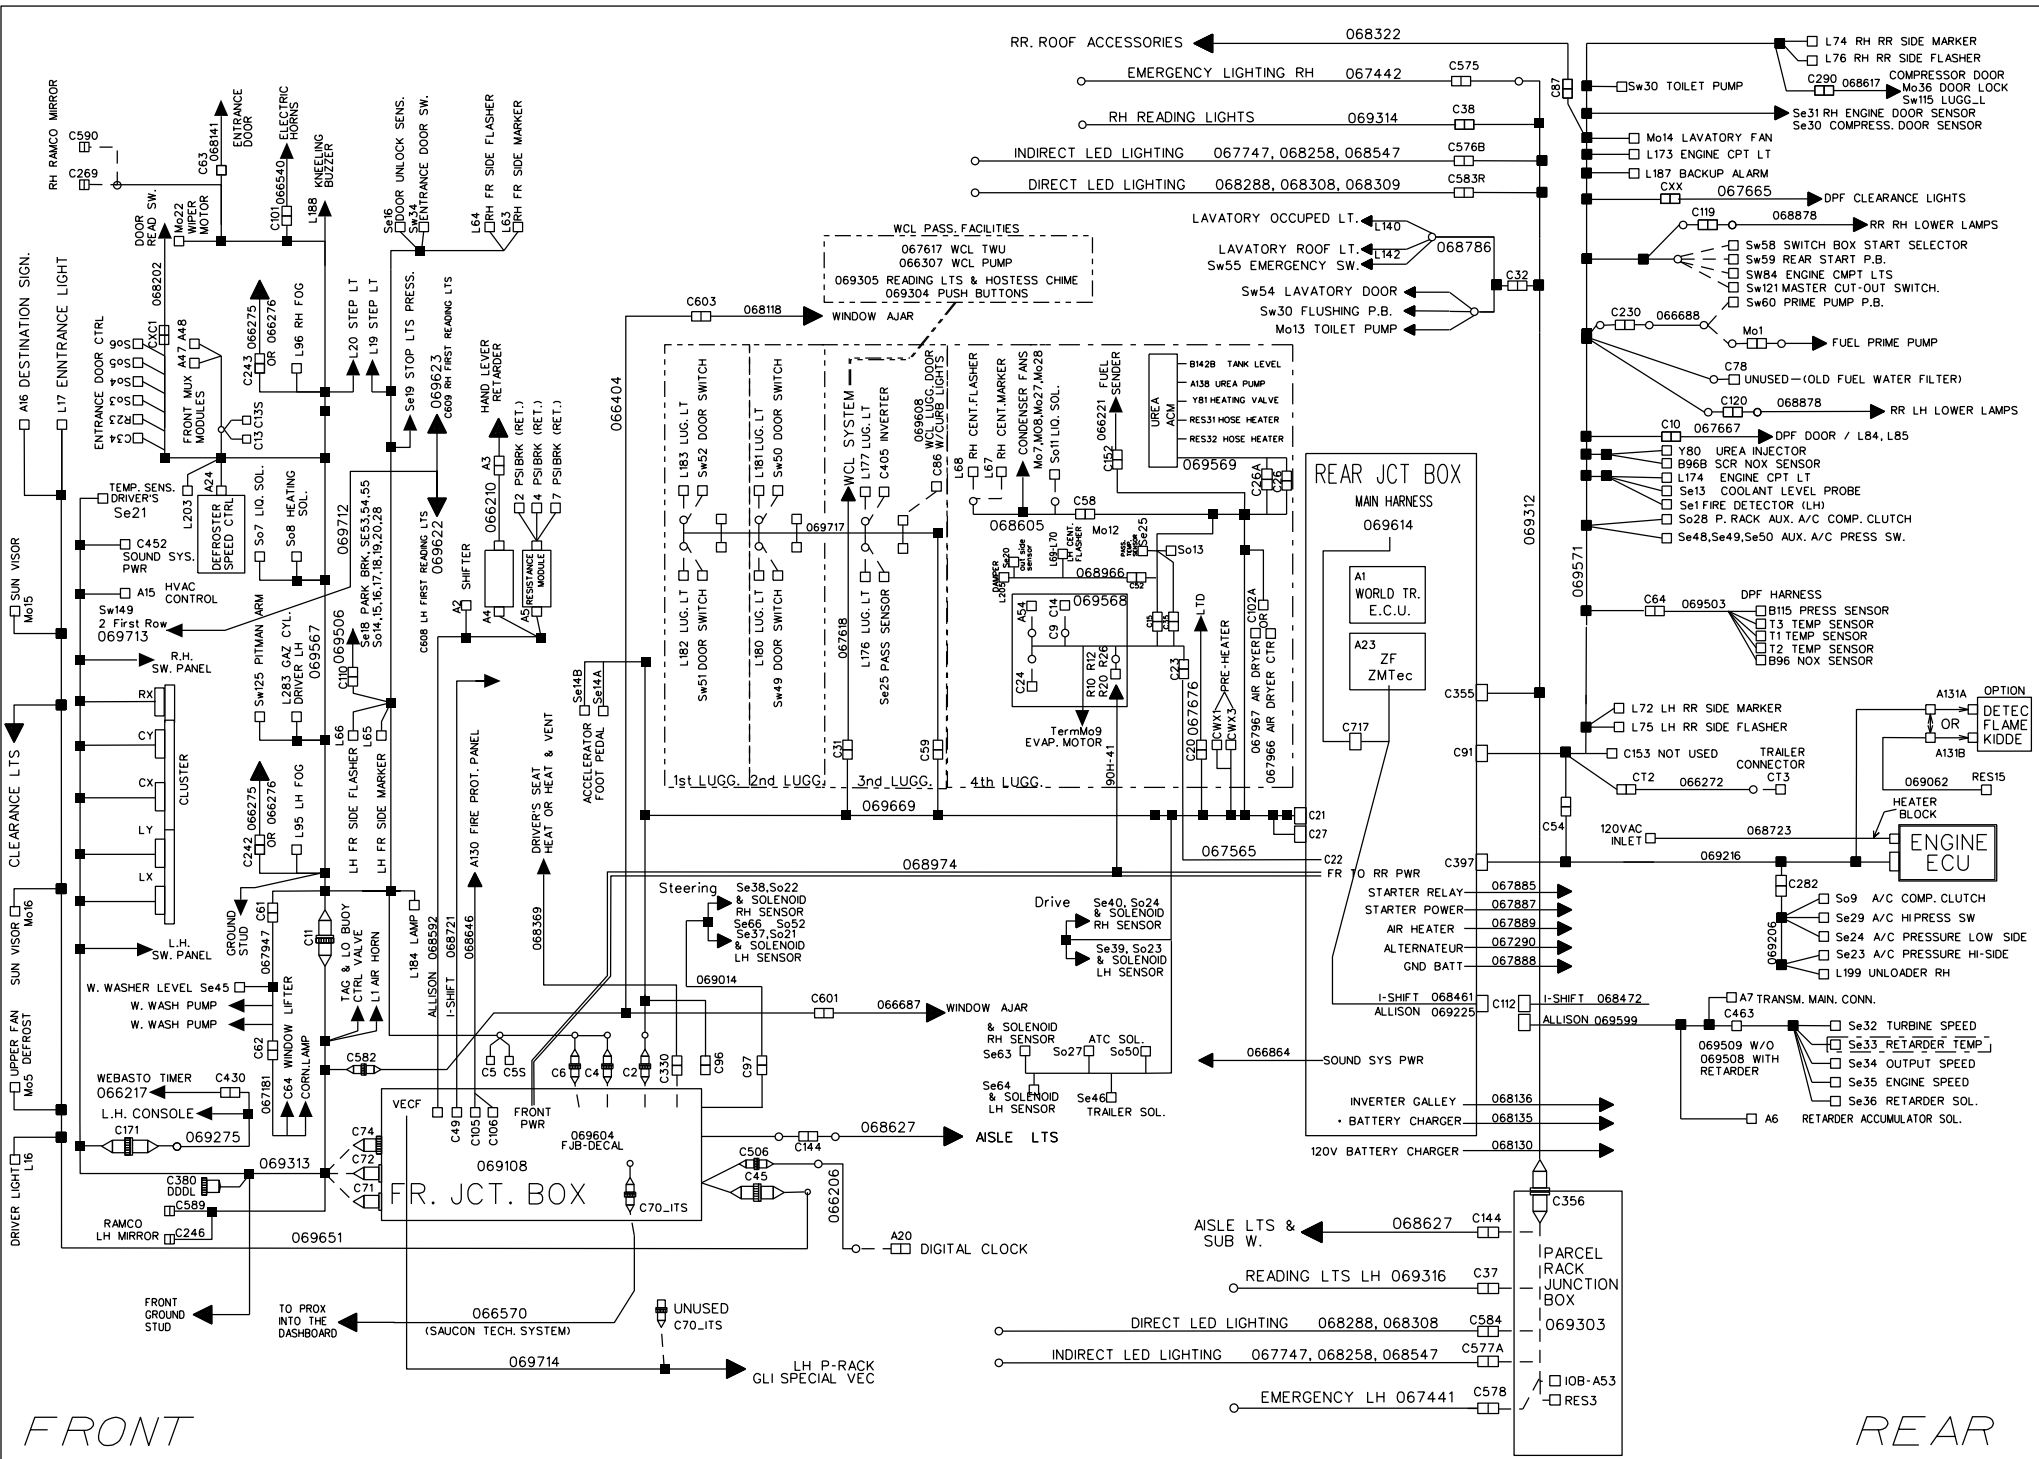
RR. ROOF ACCESSORIES 068322
EMERGENCY LIGHTING RH 067442 C575
RH READING LIGHTS 069314 C38
INDIRECT LED LIGHTING 067747, 068258, 068547 C576B
DIRECT LED LIGHTING 068288, 068308, 068309 C583R
LAVATORY OCCUPED LT. L140
LAVATORY ROOF LT. L142 068786
Sw55 EMERGENCY SW.
C32
Sw54 LAVATORY DOOR
Sw30 FLUSHING P.B.
Mo13 TOILET PUMP
C87
L74 RH RR SIDE MARKER
L76 RH RR SIDE FLASHER
C290 068617 COMPRESSOR DOOR Mo36 DOOR LOCK Sw115 LUGG_L
Sw30 TOILET PUMP
Se31 RH ENGINE DOOR SENSOR
Se30 COMPRESS. DOOR SENSOR
Mo14 LAVATORY FAN
L173 ENGINE CPT LT
L187 BACKUP ALARM
CXX 067665 DPF CLEARANCE LIGHTS
C119 068878 RR RH LOWER LAMPS
Sw58 SWITCH BOX START SELECTOR
Sw59 REAR START P.B.
SW84 ENGINE CMPT LTS
Sw121 MASTER CUT-OUT SWITCH.
Sw60 PRIME PUMP P.B.
C230 066688 Mo1 FUEL PRIME PUMP
C78 UNUSED-(OLD FUEL WATER FILTER)
C120 068878 RR LH LOWER LAMPS
C10 067667 DPF DOOR / L84, L85
Y80 UREA INJECTOR
B96B SCR NOX SENSOR
L174 ENGINE CPT LT
Se13 COOLANT LEVEL PROBE
Se1 FIRE DETECTOR (LH)
So28 P. RACK AUX. A/C COMP. CLUTCH
Se48,Se49,Se50 AUX. A/C PRESS SW.
069312
069571
C64 069503 DPF HARNESS
B115 PRESS SENSOR
T3 TEMP SENSOR
T1 TEMP SENSOR
T2 TEMP SENSOR
B96 NOX SENSOR
C355
L72 LH RR SIDE MARKER
L75 LH RR SIDE FLASHER
A131A OPTION DETEC FLAME KIDDE OR A131B
C91 C153 NOT USED TRAILER CONNECTOR
CT2 066272 CT3
069062 RES15
C54
120VAC INLET 068723 HEATER BLOCK
ENGINE ECU
C397 069216
C282
So9 A/C COMP. CLUTCH
Se29 A/C HIPRESS SW
Se24 A/C PRESSURE LOW SIDE
Se23 A/C PRESSURE HI-SIDE
L199 UNLOADER RH
069206
A7 TRANSM. MAIN. CONN.
C463
Se32 TURBINE SPEED
Se33 RETARDER TEMP
Se34 OUTPUT SPEED
Se35 ENGINE SPEED
Se36 RETARDER SOL.
069509 W/O 069508 WITH RETARDER
A6 RETARDER ACCUMULATOR SOL.
C112 I-SHIFT 068472 ALLISON 069599
REAR JCT BOX
MAIN HARNESS
069614
A1 WORLD TR. E.C.U.
A23 ZF ZMTec
C717
STARTER RELAY 067885
STARTER POWER 067887
AIR HEATER 067889
ALTERNATEUR 067290
GND BATT 067888
I-SHIFT 068461
ALLISON 069225
SOUND SYS PWR 066864
INVERTER GALLEY 068136
• BATTERY CHARGER 068135
120V BATTERY CHARGER 068130
C356
AISLE LTS & SUB W. 068627 C144
PARCEL RACK JUNCTION BOX 069303
READING LTS LH 069316 C37
DIRECT LED LIGHTING 068288, 068308 C584
INDIRECT LED LIGHTING 067747, 068258, 068547 C577A
EMERGENCY LH 067441 C578
IOB-A53
RES3
WCL PASS. FACILITIES
067617 WCL TWU
066307 WCL PUMP
069305 READING LTS & HOSTESS CHIME
069304 PUSH BUTTONS
C603 068118 WINDOW AJAR
066404
L183 LUG. LT Sw52 DOOR SWITCH
L181 LUG. LT Sw50 DOOR SWITCH
WCL SYSTEM L177 LUG. LT C405 INVERTER
069608 WCL LUGG. DOOR W/CURB LIGHTS C86
069717
L182 LUG. LT Sw51 DOOR SWITCH
L180 LUG. LT Sw49 DOOR SWITCH
067618 L176 LUG. LT Se25 PASS SENSOR
C31 C59
1st LUGG. 2nd LUGG. 3nd LUGG. 4th LUGG.
069669
L68 RH CENT.FLASHER L67 RH CENT.MARKER
CONDENSER FANS Mo7,MO8,Mo27,Mo28
So11 LIQ. SOL.
066221 FUEL SENDER C152
UREA ACM
B142B TANK LEVEL
A138 UREA PUMP
Y81 HEATING VALVE
RES31 HOSE HEATER
RES32 HOSE HEATER
069569
C58 068605 Mo12
Se25 So13
C26A C26
068966 C52
A54 C14 069568 C9
C24
R10 R12 R20 R26
TermMo9 EVAP. MOTOR
90H-41
C23 C20 067676 LTD
CWX1 CWX3 PRE-HEATER
C102A 067967 AIR DRYER 067966 AIR DRYER CTRL
C21 C27 C22
067565
068974
FR TO RR PWR
Steering Se38,So22 & SOLENOID RH SENSOR
Se66 So52 Se37,So21 & SOLENOID LH SENSOR
Drive Se40, So24 & SOLENOID RH SENSOR
Se39, So23 & SOLENOID LH SENSOR
069014
C601 066687 WINDOW AJAR
& SOLENOID RH SENSOR Se63 So27 ATC SOL. So50
Se64 & SOLENOID LH SENSOR Se46 TRAILER SOL.
A16 DESTINATION SIGN.
L17 ENNTRANCE LIGHT
RH RAMCO MIRROR C590 C269
C63 068141 ENTRANCE DOOR
DOOR READ SW. Mo22 WIPER MOTOR
C101 066540 ELECTRIC HORNS
L188 KNEELING BUZZER
Se16 DOOR UNLOCK SENS. Sw34 ENTRANCE DOOR SW.
L64 RH FR SIDE FLASHER L63 RH FR SIDE MARKER
068202
CXC1
So6 So5 So4 So3 R23 C34
A47 A48
ENTRANCE DOOR CTRL
FRONT MUX MODULES
C13 C13S
C243 066275 OR 066276
L96 RH FOG
L20 STEP LT L19 STEP LT
Se19 STOP LTS PRESS.
069623 C609 RH FIRST READING LTS
HAND LEVER RETARDER A3
066210 2 PSIBRK (RET.) 4 PSIBRK (RET.) 7 PSIBRK (RET.)
RESISTANCE MODULE A4 A5
A2 SHIFTER
069622 C608 LH FIRST READING LTS
TEMP. SENS. DRIVER'S Se21
L203 A24 DEFROSTER SPEED CTRL
So7 LIQ. SOL. So8 HEATING SOL.
069712
C452 SOUND SYS. PWR
A15 HVAC CONTROL
Sw149 2 First Row 069713
SUN VISOR Mo15
R.H. SW. PANEL
Se18 PARK BRK. SE53,54,55 So14,15,16,17,18,19,20,28
069567
Sw125 PITMAN ARM
L283 GAZ CYL. DRIVER LH
069506 C110
L66 L65
CLEARANCE LTS
RX CY CX LY LX CLUSTER
C242 066275 OR 066276 L95 LH FOG
LH FR SIDE FLASHER LH FR SIDE MARKER
SUN VISOR Mo16
L.H. SW. PANEL
GROUND STUD C61 067947
C11
TAG & LO BUOY CTRL VALVE L1 AIR HORN
L184 LAMP ALLISON 068592 I-SHIFT 068721 068646
A130 FIRE PROT. PANEL
Se14B Se14A ACCELERATOR FOOT PEDAL
DRIVER'S SEAT HEAT OR HEAT & VENT
068369
W. WASHER LEVEL Se45
W. WASH PUMP
W. WASH PUMP
C62 WINDOW LIFTER
C64 CORN.LAMP 067181
C582
UPPER FAN Mo5 DEFROST
WEBASTO TIMER 066217 C430
L.H. CONSOLE
C171 069275
DRIVER LIGHT L16
C380 DDDL C589
RAMCO LH MIRROR C246
069313
069651
C74 C72 C71
VECF C49 C105 C106
FRONT PWR
C5 C5S C6 C4 C2 C330 C96 C97
069604 FJB-DECAL
069108
FR. JCT. BOX
C70_ITS
C506 C144 068627 AISLE LTS
C45
066206
A20 DIGITAL CLOCK
FRONT GROUND STUD
TO PROX INTO THE DASHBOARD
066570 (SAUCON TECH. SYSTEM)
UNUSED C70_ITS
069714 LH P-RACK GLI SPECIAL VEC
FRONT
REAR